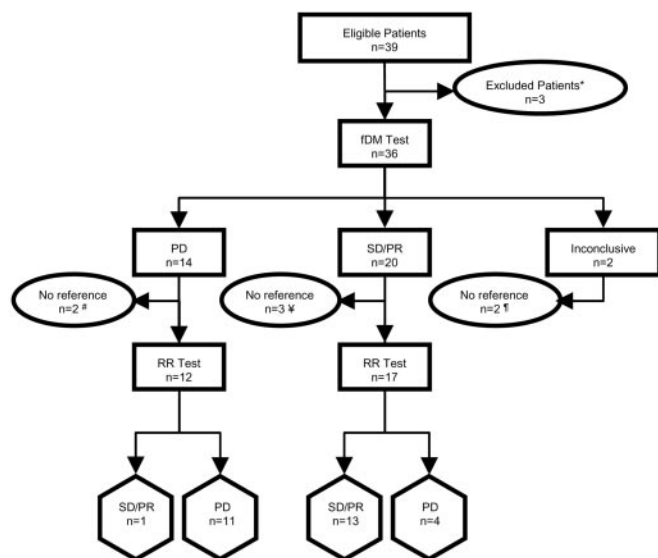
Eligible Patients
n=39

Excluded Patients*
n=3

fDM Test
n=36

PD
n=14

SD/PR
n=20

Inconclusive
n=2

No reference
n=2 #

No reference
n=3 ¥

No reference
n=2 ¶

RR Test
n=12

RR Test
n=17

SD/PR
n=1

PD
n=11

SD/PR
n=13

PD
n=4